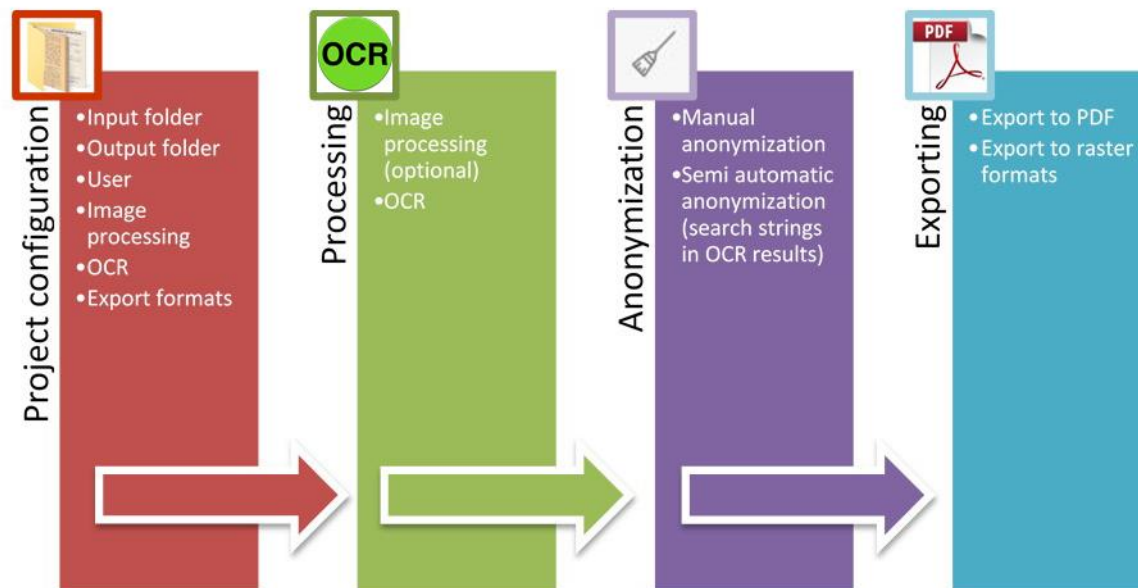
Project configuration

•Input folder
•Output folder
•User
•Image processing
•OCR
•Export formats

OCR

Processing

•Image processing (optional)
•OCR

Anonymization

•Manual anonymization
•Semi automatic anonymization (search strings in OCR results)

PDF

Exporting

•Export to PDF
•Export to raster formats